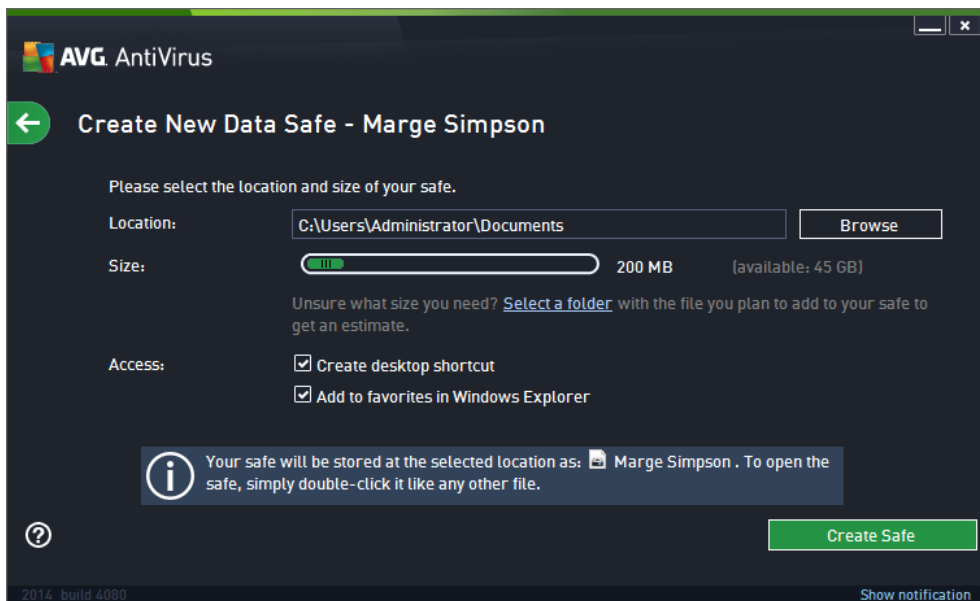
AVG. AntiVirus

Create New Data Safe - Marge Simpson

Please select the location and size of your safe.

Location: C:\Users\Administrator\Documents Browse

Size: 200 MB (available: 45 GB)

Unsure what size you need? Select a folder with the file you plan to add to your safe to get an estimate.

Access: ☑ Create desktop shortcut
☑ Add to favorites in Windows Explorer

Your safe will be stored at the selected location as: Marge Simpson . To open the safe, simply double-click it like any other file.

Create Safe

2014 build 4080

Show notification